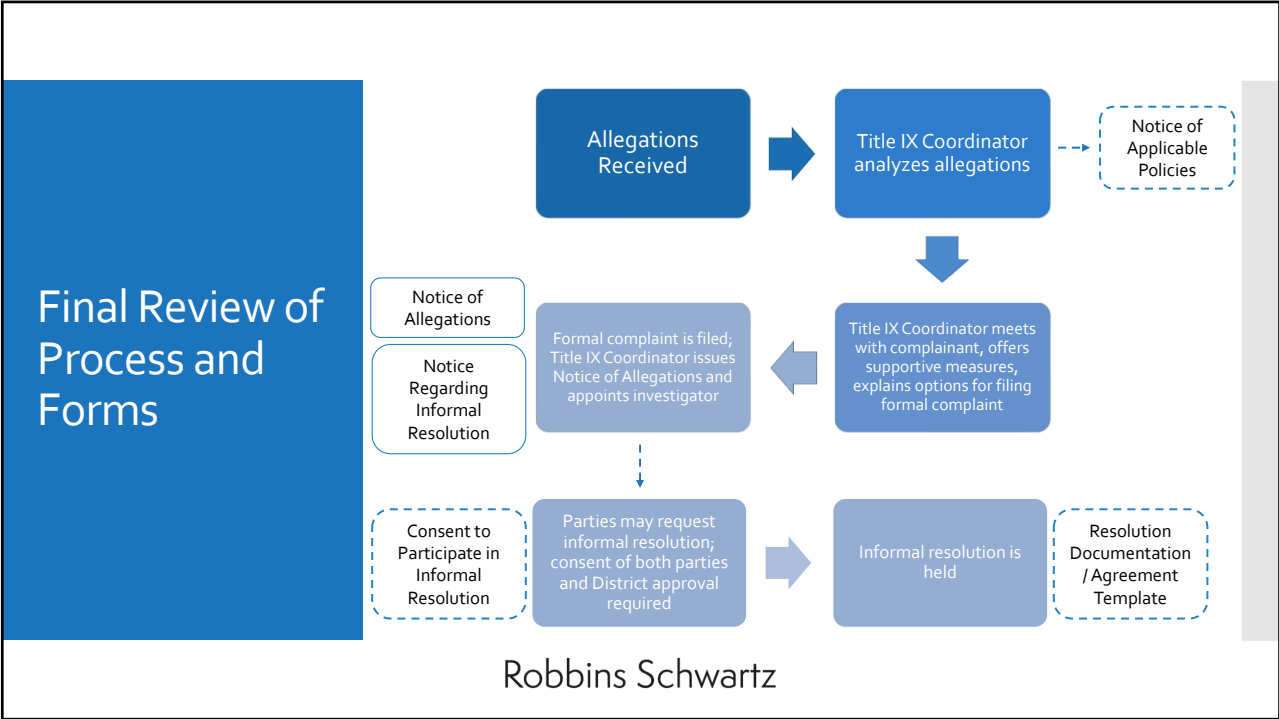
Final Review of Process and Forms

Allegations Received

Title IX Coordinator analyzes allegations

Notice of Applicable Policies

Title IX Coordinator meets with complainant, offers supportive measures, explains options for filing formal complaint

Formal complaint is filed; Title IX Coordinator issues Notice of Allegations and appoints investigator

Notice of Allegations

Notice Regarding Informal Resolution

Consent to Participate in Informal Resolution

Parties may request informal resolution; consent of both parties and District approval required

Informal resolution is held

Resolution Documentation / Agreement Template

Robbins Schwartz